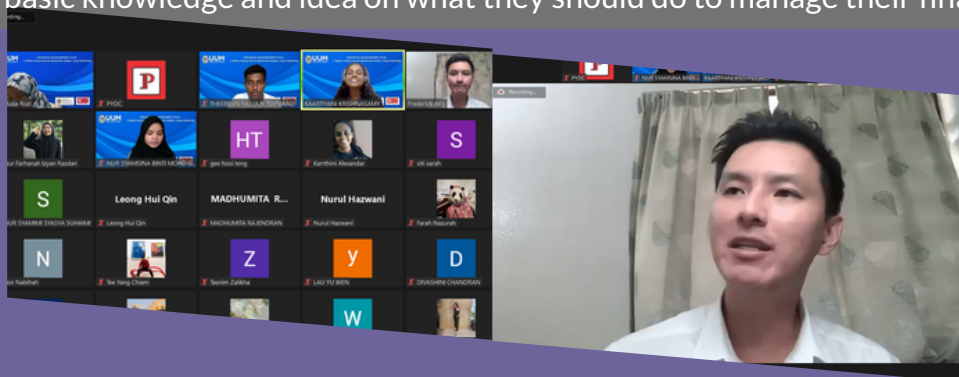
basic knowledge and idea on what they should do to manage their fina

Recording...

UUM

P

PYDC

THEERRAN RAJKUMAR

KAARTHYANI KRISHNASAMY

Frederick

Farhanah Izyan Rasdan

NUR SYAMSINA BINTI MOHD

HT

gee hooi teng

Karthini Alexandar

S

siti sarah

S

NUR SYAMIMI SYASYA SUHAIMI

Leong Hui Qin

Leong Hui Qin

MADHUMITA R...

MADHUMITA RAJENDRAN

Nurul Hazwani

Nurul Hazwani

Farah Nazurah

N

Nabilah

Tee Yang Chiam

Z

Tasnim Zalikha

y

LAU YU WEN

D

DIVASHINI CHANDRAN

W

PYDC

NUR SYAMSINA BINTI

KAARTHYANI KRISHNASAMY

Recording...